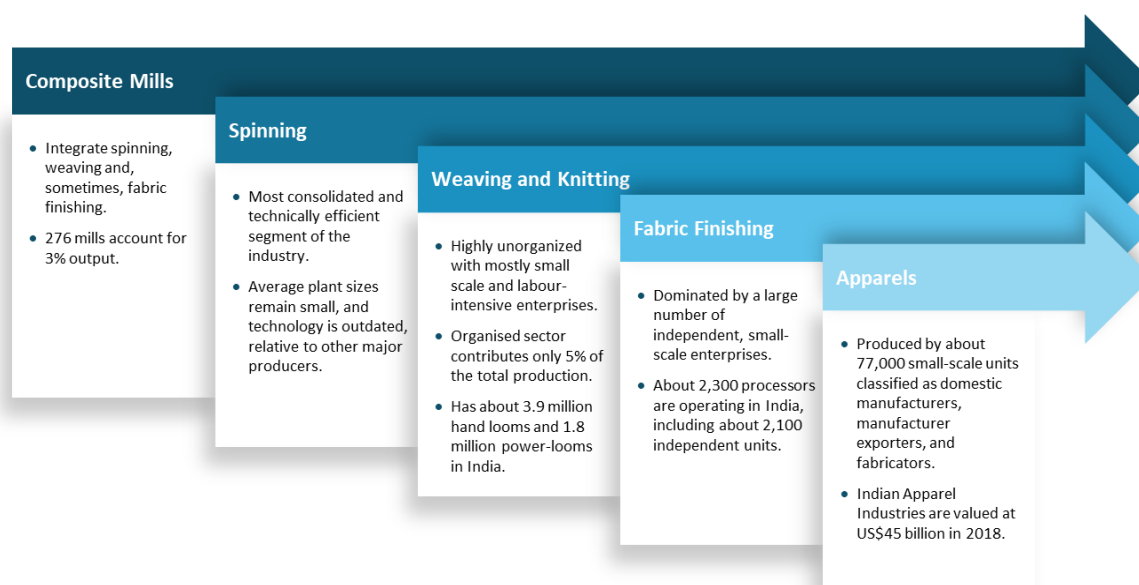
Composite Mills

- Integrate spinning, weaving and, sometimes, fabric finishing.
- 276 mills account for 3% output.

Spinning

- Most consolidated and technically efficient segment of the industry.
- Average plant sizes remain small, and technology is outdated, relative to other major producers.

Weaving and Knitting

- Highly unorganized with mostly small scale and labour-intensive enterprises.
- Organised sector contributes only 5% of the total production.
- Has about 3.9 million hand looms and 1.8 million power-looms in India.

Fabric Finishing

- Dominated by a large number of independent, small-scale enterprises.
- About 2,300 processors are operating in India, including about 2,100 independent units.

Apparels

- Produced by about 77,000 small-scale units classified as domestic manufacturers, manufacturer exporters, and fabricators.
- Indian Apparel Industries are valued at US$45 billion in 2018.